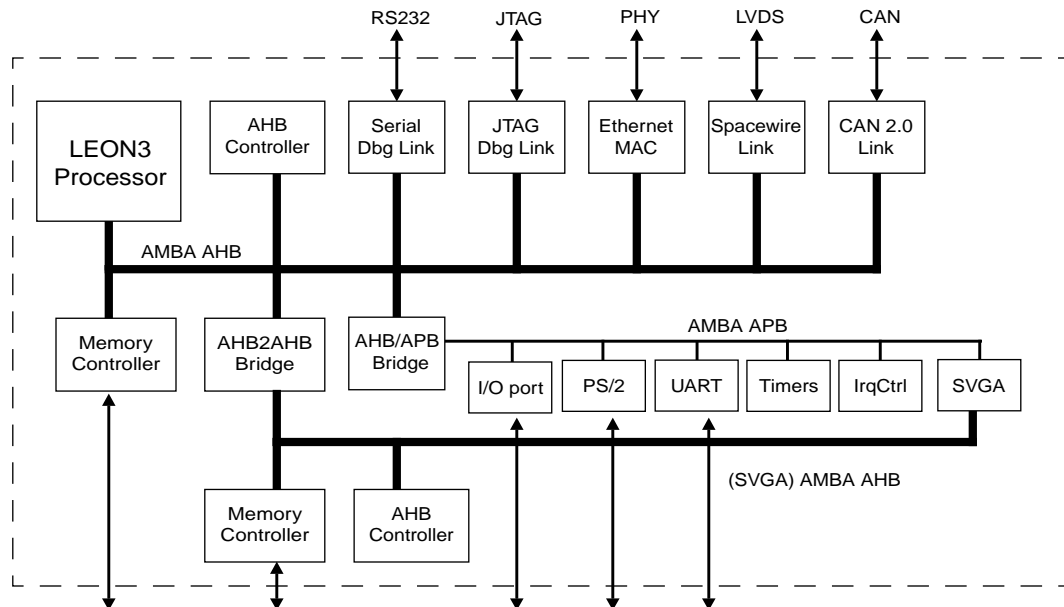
RS232
JTAG
PHY
LVDS
CAN

LEON3 Processor

AHB Controller

Serial Dbg Link

JTAG Dbg Link

Ethernet MAC

Spacewire Link

CAN 2.0 Link

AMBA AHB

Memory Controller

AHB2AHB Bridge

AHB/APB Bridge

AMBA APB

I/O port

PS/2

UART

Timers

IrqCtrl

SVGA

(SVGA) AMBA AHB

Memory Controller

AHB Controller